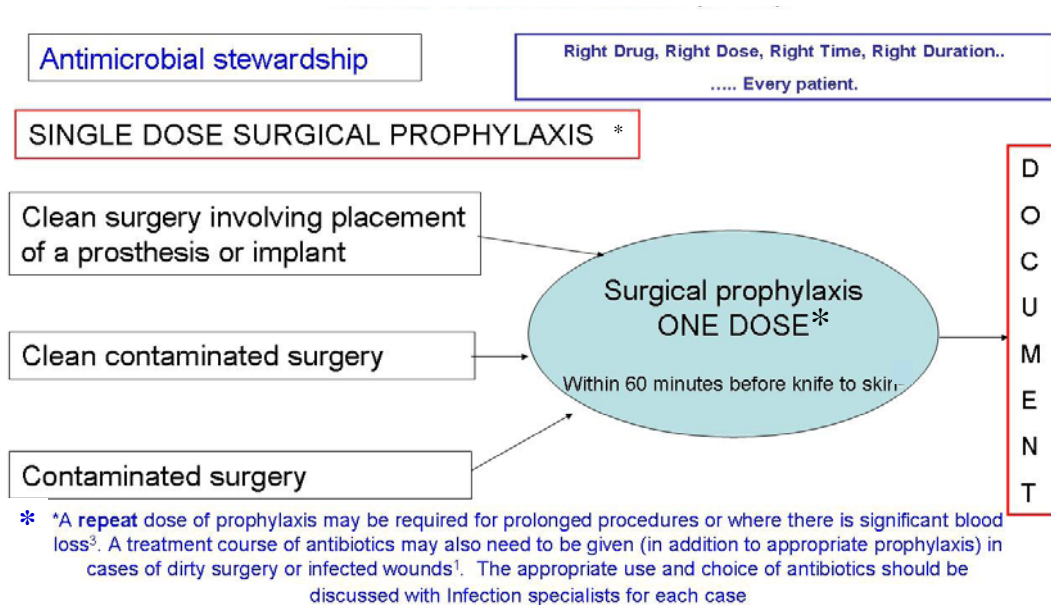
Antimicrobial stewardship

Right Drug, Right Dose, Right Time, Right Duration..
..... Every patient.

SINGLE DOSE SURGICAL PROPHYLAXIS *

Clean surgery involving placement of a prosthesis or implant

Clean contaminated surgery

Contaminated surgery

Surgical prophylaxis
ONE DOSE*

Within 60 minutes before knife to skin

D
O
C
U
M
E
N
T

* *A **repeat** dose of prophylaxis may be required for prolonged procedures or where there is significant blood loss$^3$. A treatment course of antibiotics may also need to be given (in addition to appropriate prophylaxis) in cases of dirty surgery or infected wounds$^1$. The appropriate use and choice of antibiotics should be discussed with Infection specialists for each case